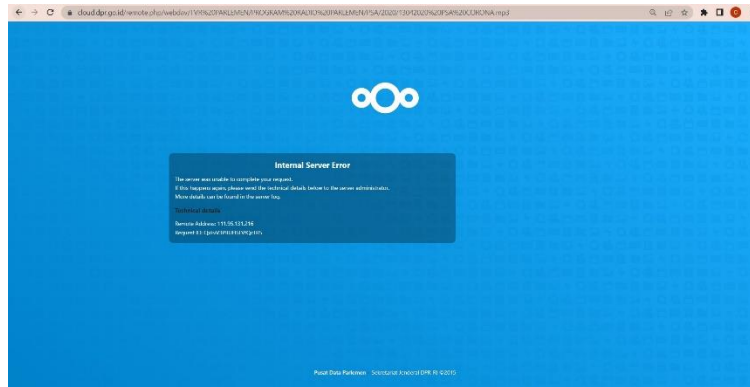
cloud.dpr.go.id/remote.php/webdav/1%20PARLEMEN/PROGRAM%20RADIO%20PARLEMEN/PSA/2020/13042020%20PSA%20CORONA.mp3

Internal Server Error

The server was unable to complete your request.

If this happens again, please send the technical details below to the server administrator.

More details can be found in the server log.

Technical details

Remote Address: 115.55.123.216

Request ID: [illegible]

Pusat Data Parlemen · Sekretariat Jenderal DPR RI ©2015